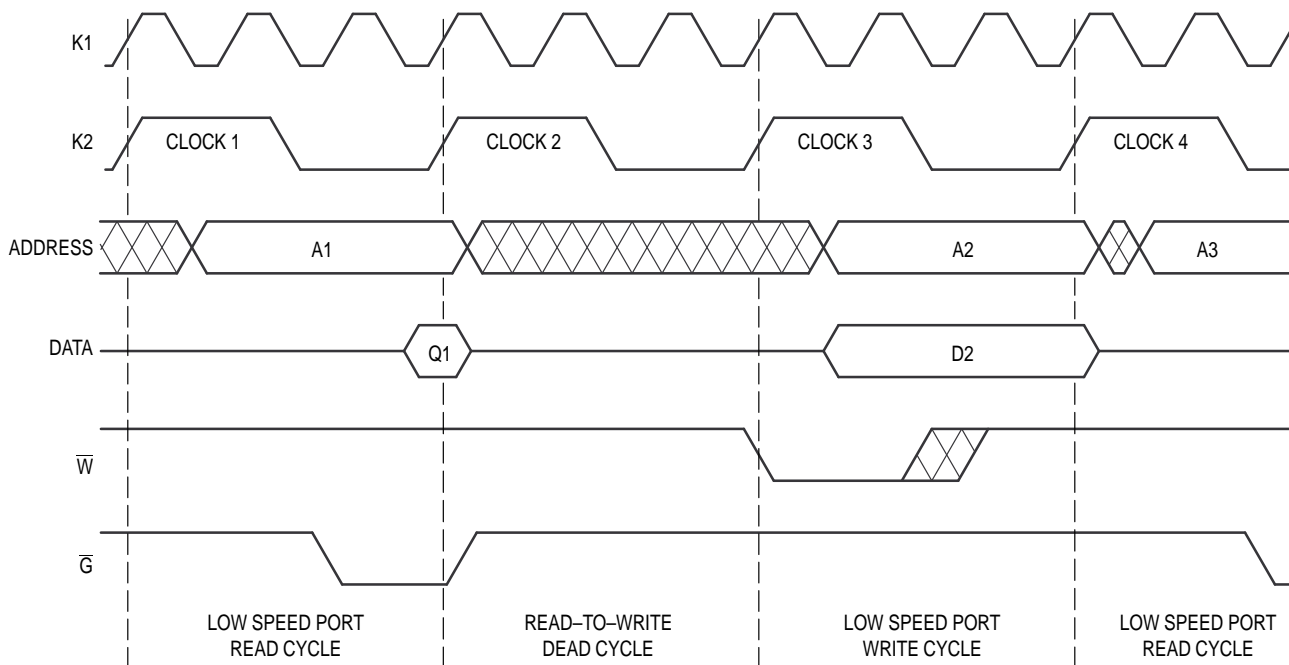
K1

K2
CLOCK 1
CLOCK 2
CLOCK 3
CLOCK 4

ADDRESS
A1
A2
A3

DATA
Q1
D2

$\overline{W}$

$\overline{G}$

LOW SPEED PORT READ CYCLE

READ–TO–WRITE DEAD CYCLE

LOW SPEED PORT WRITE CYCLE

LOW SPEED PORT READ CYCLE